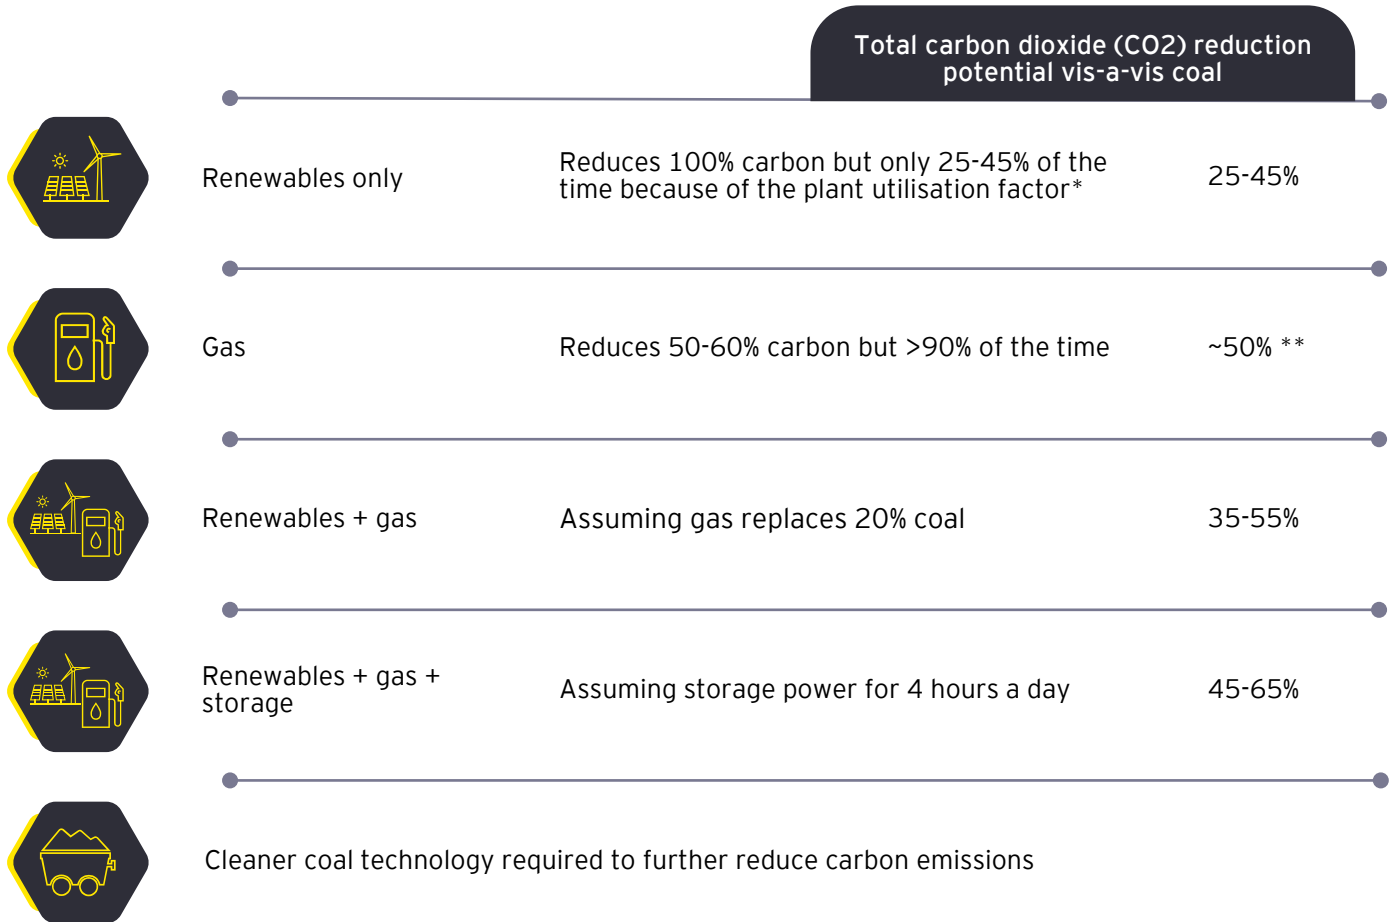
Total carbon dioxide (CO2) reduction potential vis-a-vis coal

| | | |
|---|---|---|
| Renewables only | Reduces 100% carbon but only 25-45% of the time because of the plant utilisation factor* | 25-45% |
| Gas | Reduces 50-60% carbon but >90% of the time | ~50% ** |
| Renewables + gas | Assuming gas replaces 20% coal | 35-55% |
| Renewables + gas + storage | Assuming storage power for 4 hours a day | 45-65% |

Cleaner coal technology required to further reduce carbon emissions